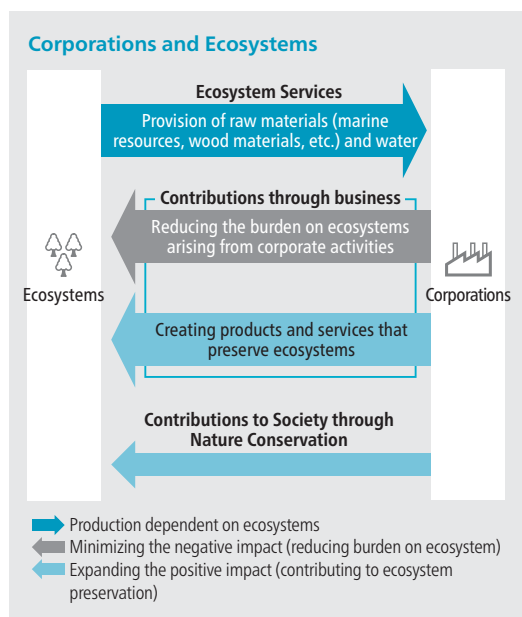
Corporations and Ecosystems

Ecosystem Services

Provision of raw materials (marine resources, wood materials, etc.) and water

Contributions through business

Reducing the burden on ecosystems arising from corporate activities

Ecosystems

Corporations

Creating products and services that preserve ecosystems

Contributions to Society through Nature Conservation

Production dependent on ecosystems

Minimizing the negative impact (reducing burden on ecosystem)

Expanding the positive impact (contributing to ecosystem preservation)